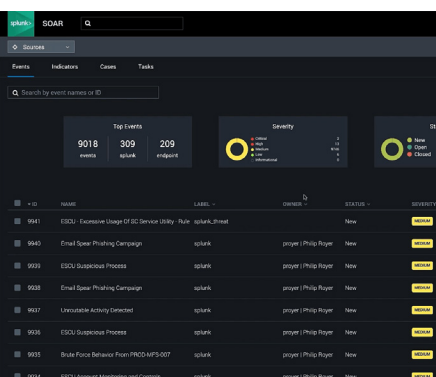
splunk> SOAR

Sources

Events Indicators Cases Tasks

Search by event names or ID

Top Events

| 9018 | 309 | 209 |
|---|---|---|
| events | splunk | endpoint |

Severity

Critical
High
Medium
Low
Informational

St

None
Open
Closed

| ID | NAME | LABEL | OWNER | STATUS | SEVERITY |
|---|---|---|---|---|---|
| 9941 | ESCU - Excessive Usage Of SC Service Utility - Rule | splunk_threat | | New | MEDIUM |
| 9940 | Email Spear Phishing Campaign | splunk | proyer \| Philip Royer | New | MEDIUM |
| 9939 | ESCU Suspicious Process | splunk | proyer \| Philip Royer | New | MEDIUM |
| 9938 | Email Spear Phishing Campaign | splunk | proyer \| Philip Royer | New | MEDIUM |
| 9937 | Unsuitable Activity Detected | splunk | proyer \| Philip Royer | New | MEDIUM |
| 9936 | ESCU Suspicious Process | splunk | proyer \| Philip Royer | New | MEDIUM |
| 9935 | Brute Force Behavior From PROD-MFS-007 | splunk | proyer \| Philip Royer | New | MEDIUM |
| 9934 | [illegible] | splunk | proyer \| Philip Royer | New | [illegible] |